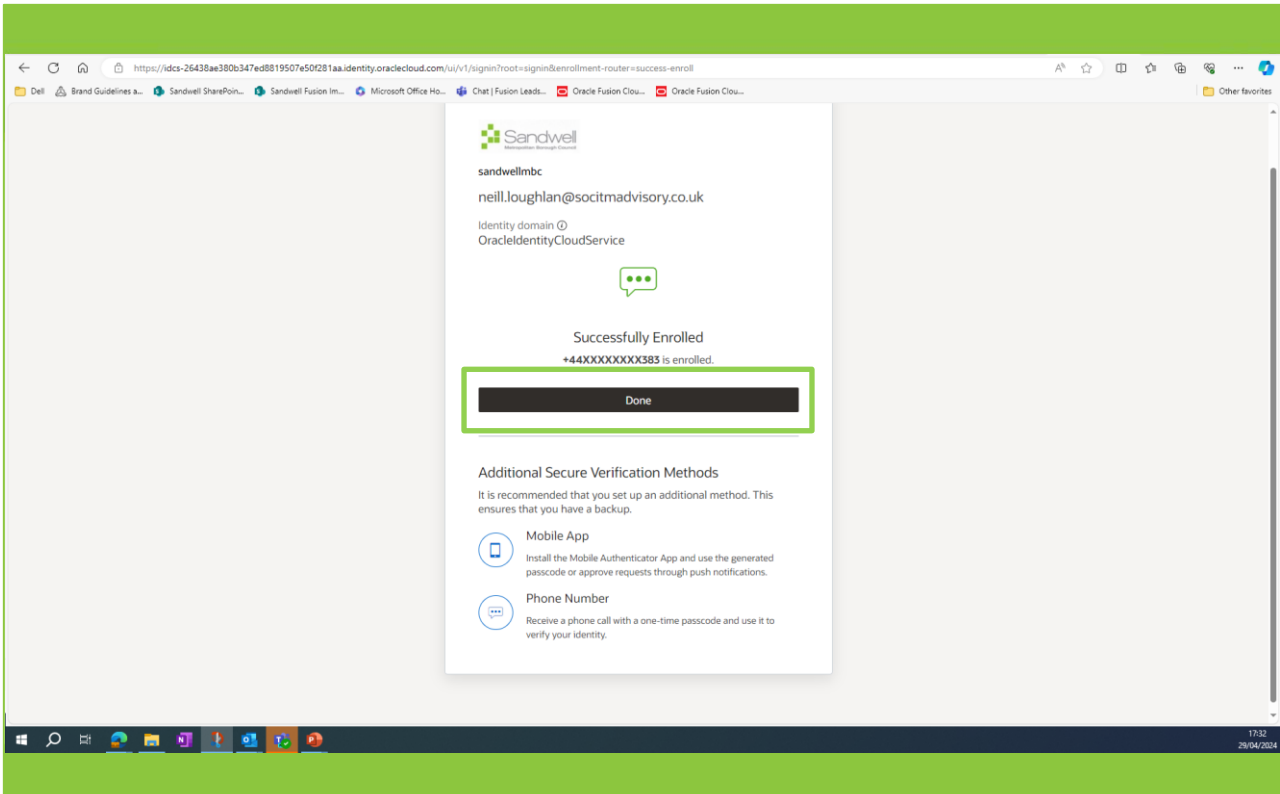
https://idcs-26438ae380b347ed8819507e50f281aa.identity.oraclecloud.com/ui/v1/signin?root=signin&enrollment-router=success-enroll

Dell Brand Guidelines a... Sandwell SharePoin... Sandwell Fusion Im... Microsoft Office Ho... Chat | Fusion Leads... Oracle Fusion Clou... Oracle Fusion Clou... Other favorites

Sandwell
Metropolitan Borough Council

sandwellmbc

neill.loughlan@socitmadvisory.co.uk

Identity domain
OracleIdentityCloudService

Successfully Enrolled
+44XXXXXXXX383 is enrolled.

Done

Additional Secure Verification Methods
It is recommended that you set up an additional method. This ensures that you have a backup.

Mobile App
Install the Mobile Authenticator App and use the generated passcode or approve requests through push notifications.

Phone Number
Receive a phone call with a one-time passcode and use it to verify your identity.

17:32
29/04/2024